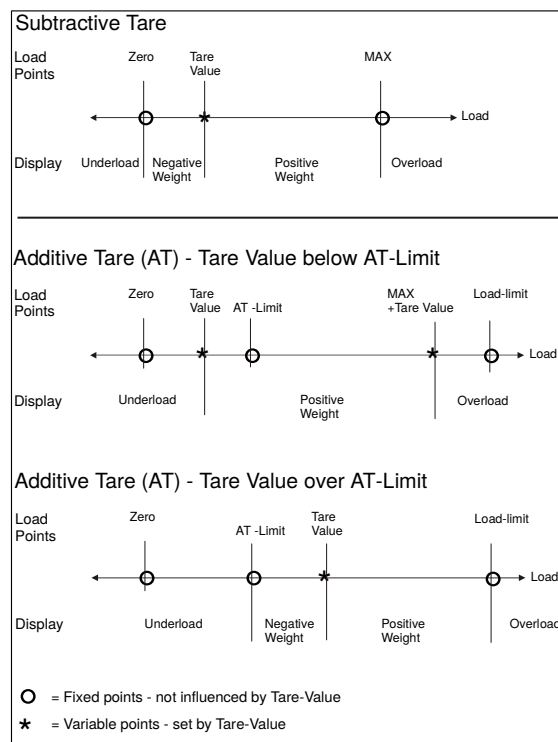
Subtractive Tare

Load Points

Zero

Tare Value

MAX

Load

Display

Underload

Negative Weight

Positive Weight

Overload

Additive Tare (AT) - Tare Value below AT-Limit

Load Points

Zero

Tare Value

AT -Limit

MAX +Tare Value

Load-limit

Load

Display

Underload

Positive Weight

Overload

Additive Tare (AT) - Tare Value over AT-Limit

Load Points

Zero

AT -Limit

Tare Value

Load-limit

Load

Display

Underload

Negative Weight

Positive Weight

Overload

O = Fixed points - not influenced by Tare-Value

★ = Variable points - set by Tare-Value